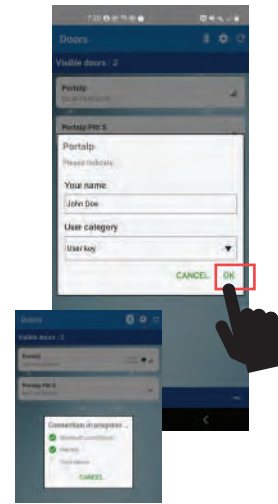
Doors

Visible doors : 2

Portalp

Portalp PRI S

Portalp

Please indicate

Your name

John Doe

User category

User key

CANCEL

OK

Doors

Visible doors : 2

Portalp

Portalp PRI S

Connection in progress ...

CANCEL